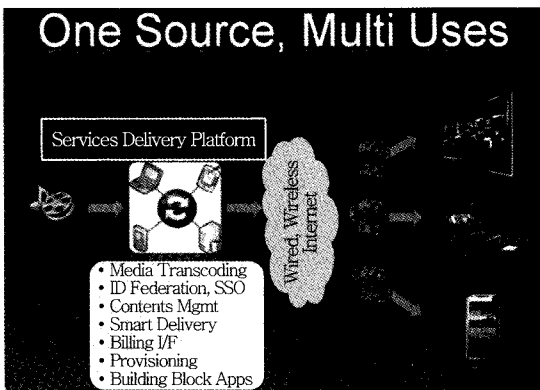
One Source, Multi Uses

Services Delivery Platform

Wired, Wireless Internet

• Media Transcoding
• ID Federation, SSO
• Contents Mgmt
• Smart Delivery
• Billing I/F
• Provisioning
• Building Block Apps